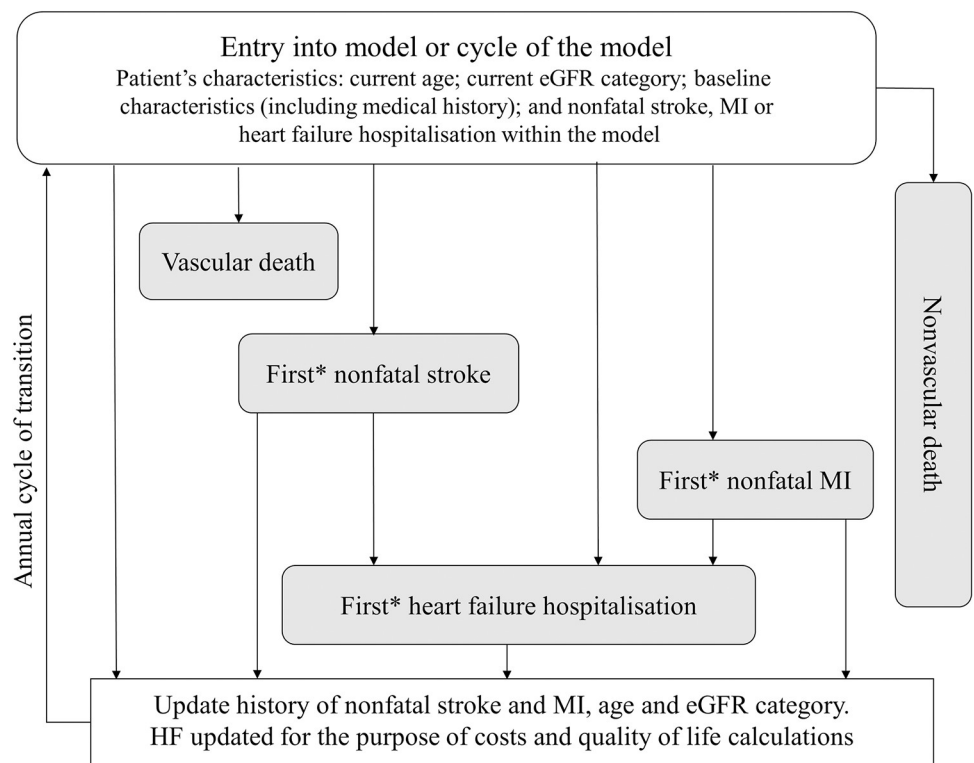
Entry into model or cycle of the model
Patient's characteristics: current age; current eGFR category; baseline characteristics (including medical history); and nonfatal stroke, MI or heart failure hospitalisation within the model

Vascular death

First* nonfatal stroke

First* nonfatal MI

First* heart failure hospitalisation

Nonvascular death

Annual cycle of transition

Update history of nonfatal stroke and MI, age and eGFR category.
HF updated for the purpose of costs and quality of life calculations